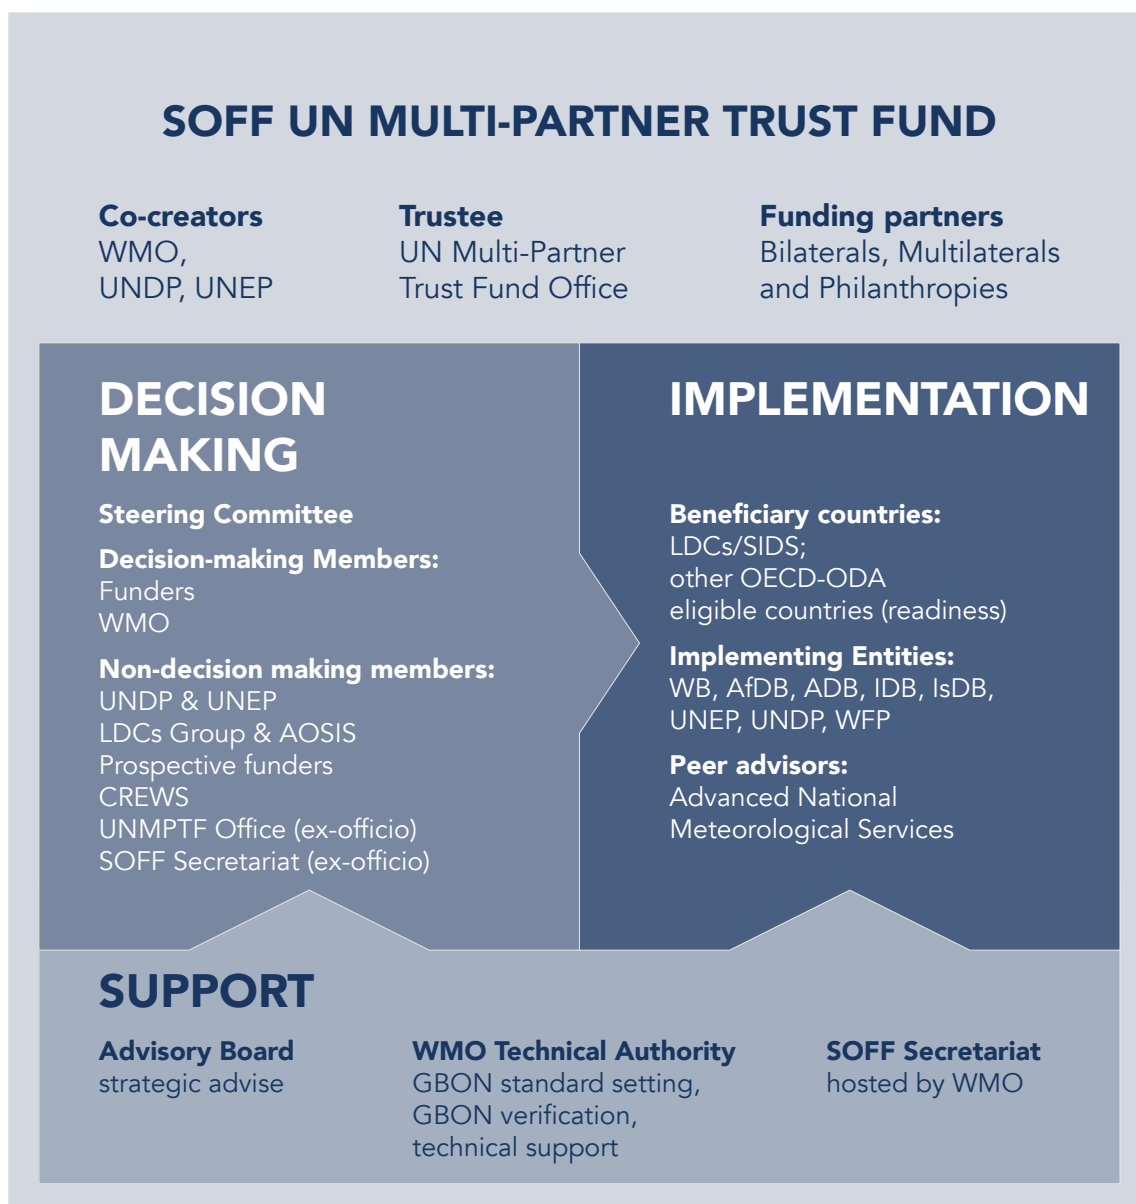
SOFF UN MULTI-PARTNER TRUST FUND

Co-creators
WMO,
UNDP, UNEP

Trustee
UN Multi-Partner
Trust Fund Office

Funding partners
Bilaterals, Multilaterals
and Philanthropies

DECISION MAKING

Steering Committee

Decision-making Members:
Funders
WMO

Non-decision making members:
UNDP & UNEP
LDCs Group & AOSIS
Prospective funders
CREWS
UNMPTF Office (ex-officio)
SOFF Secretariat (ex-officio)

IMPLEMENTATION

Beneficiary countries:
LDCs/SIDS;
other OECD-ODA
eligible countries (readiness)

Implementing Entities:
WB, AfDB, ADB, IDB, IsDB,
UNEP, UNDP, WFP

Peer advisors:
Advanced National
Meteorological Services

SUPPORT

Advisory Board
strategic advise

WMO Technical Authority
GBON standard setting,
GBON verification,
technical support

SOFF Secretariat
hosted by WMO